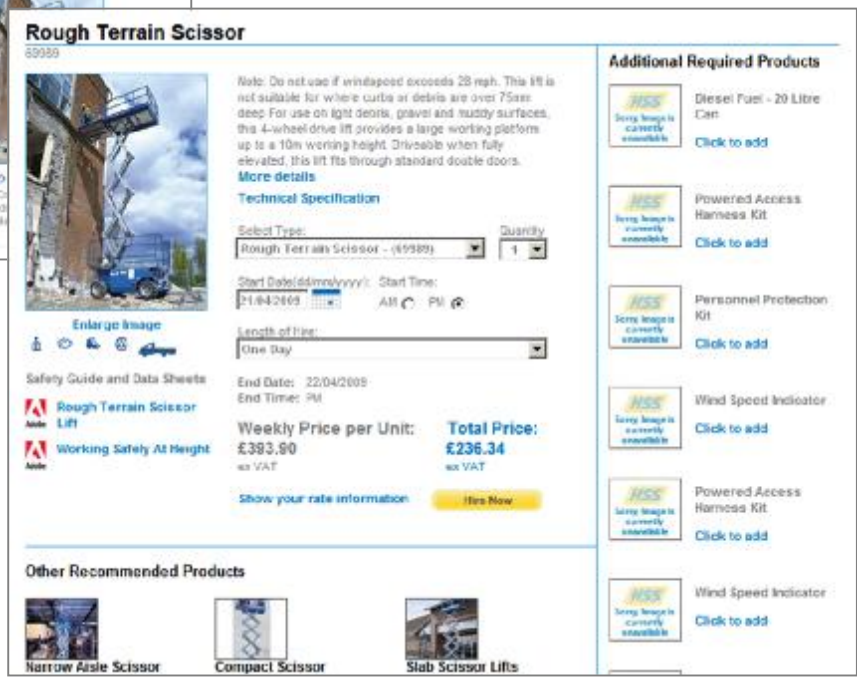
Rough Terrain Scissor
69989

Note: Do not use if windspeed exceeds 28 mph. This lift is not suitable for where curbs or debris are over 75mm deep For use on light debris, gravel and muddy surfaces, this 4-wheel drive lift provides a large working platform up to a 10m working height. Driveable when fully elevated, this lift fits through standard double doors.
More details

Technical Specification

Select Type: Rough Terrain Scissor - (69989)
Quantity 1

Start Date(dd/mm/yyyy): 21/04/2009
Start Time: AM PM

Length of Hire: One Day

End Date: 22/04/2009
End Time: PM

Weekly Price per Unit: £393.90 ex VAT

Total Price: £236.34 ex VAT

Show your rate information

Hire Now

Enlarge Image

Safety Guide and Data Sheets

Rough Terrain Scissor Lift

Working Safely At Height

Additional Required Products

HSS Sorry image is currently unavailable
Diesel Fuel - 20 Litre Can
Click to add

HSS Sorry image is currently unavailable
Powered Access Harness Kit
Click to add

HSS Sorry image is currently unavailable
Personnel Protection Kit
Click to add

HSS Sorry image is currently unavailable
Wind Speed Indicator
Click to add

HSS Sorry image is currently unavailable
Powered Access Harness Kit
Click to add

HSS Sorry image is currently unavailable
Wind Speed Indicator
Click to add

Other Recommended Products

Narrow Aisle Scissor

Compact Scissor

Slab Scissor Lifts